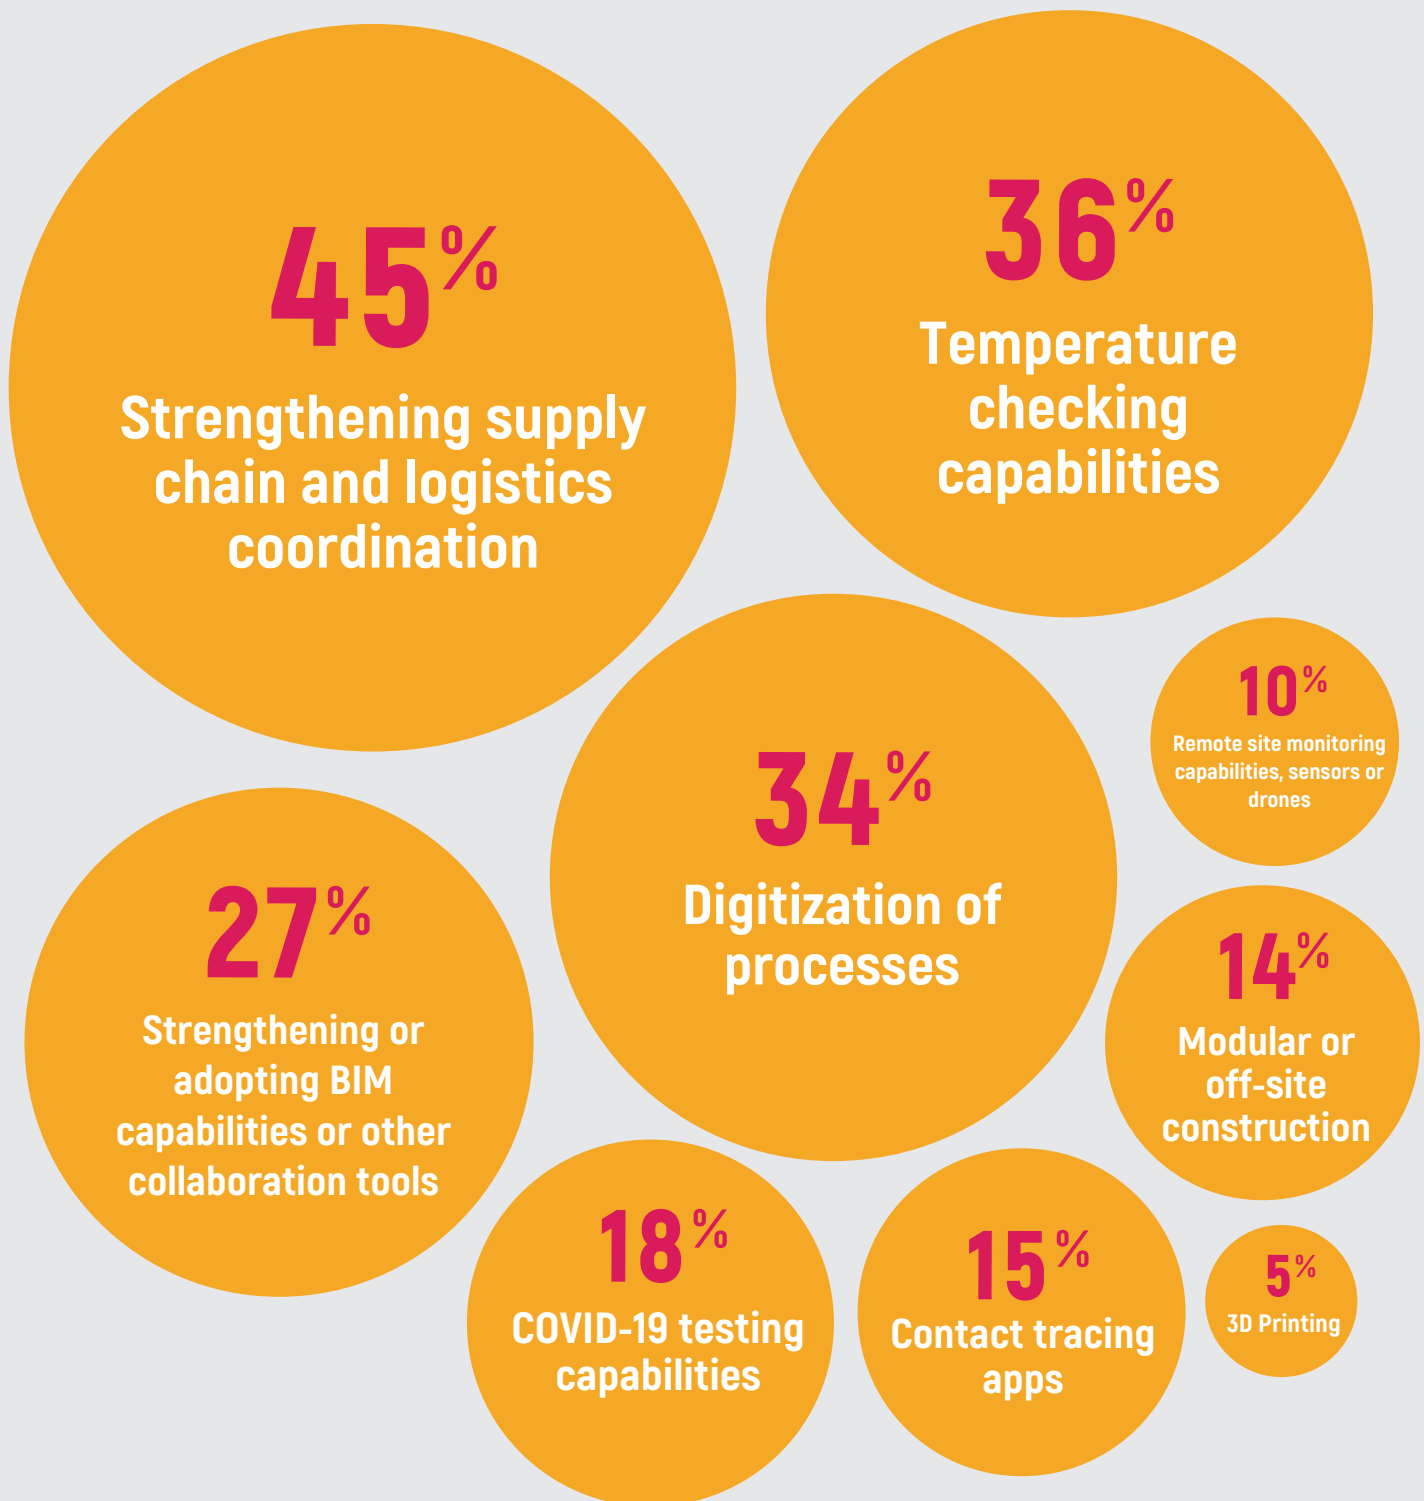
45%
Strengthening supply chain and logistics coordination

36%
Temperature checking capabilities

34%
Digitization of processes

10%
Remote site monitoring capabilities, sensors or drones

27%
Strengthening or adopting BIM capabilities or other collaboration tools

14%
Modular or off-site construction

18%
COVID-19 testing capabilities

15%
Contact tracing apps

5%
3D Printing